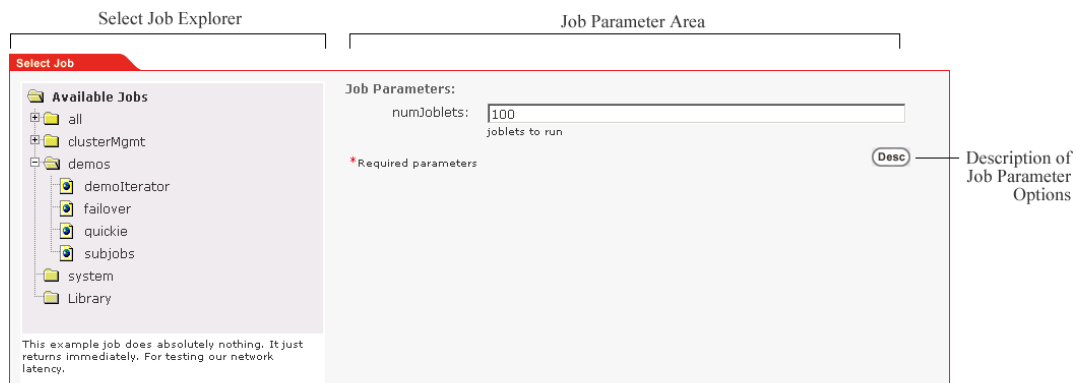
Select Job Explorer

Job Parameter Area

Select Job

Available Jobs
all
clusterMgmt
demos
demoIterator
failover
quickie
subjobs
system
Library

This example job does absolutely nothing. It just returns immediately. For testing our network latency.

Job Parameters:
numJoblets: 100
joblets to run

*Required parameters

Desc

Description of Job Parameter Options